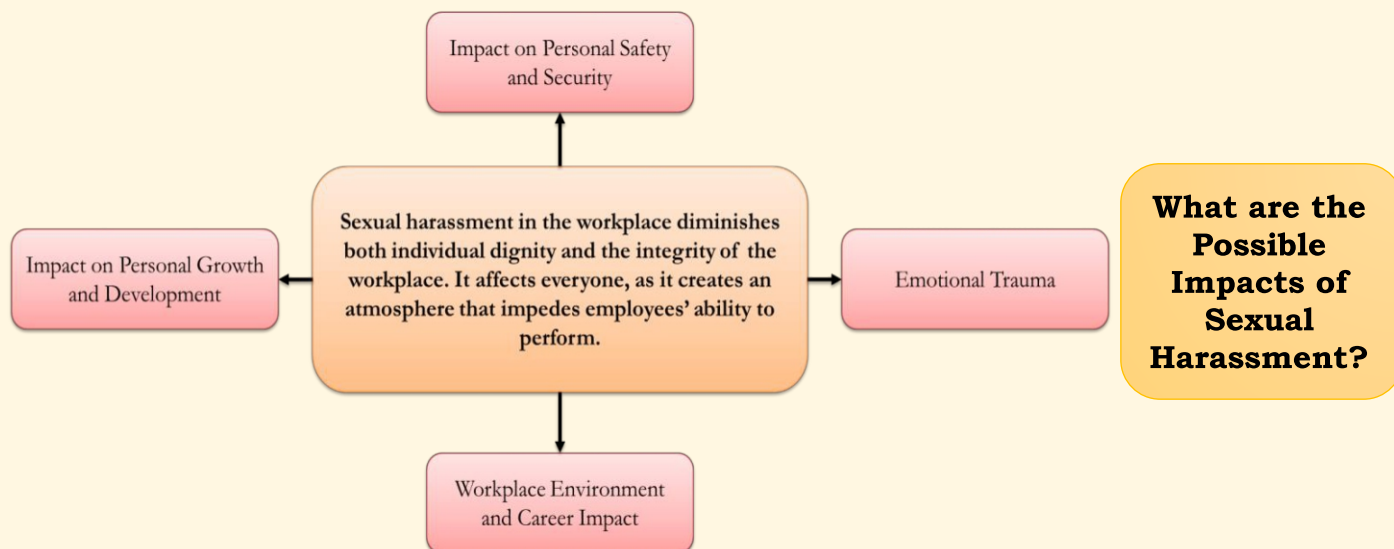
Impact on Personal Safety and Security

Impact on Personal Growth and Development

Sexual harassment in the workplace diminishes both individual dignity and the integrity of the workplace. It affects everyone, as it creates an atmosphere that impedes employees' ability to perform.

Emotional Trauma

What are the Possible Impacts of Sexual Harassment?

Workplace Environment and Career Impact